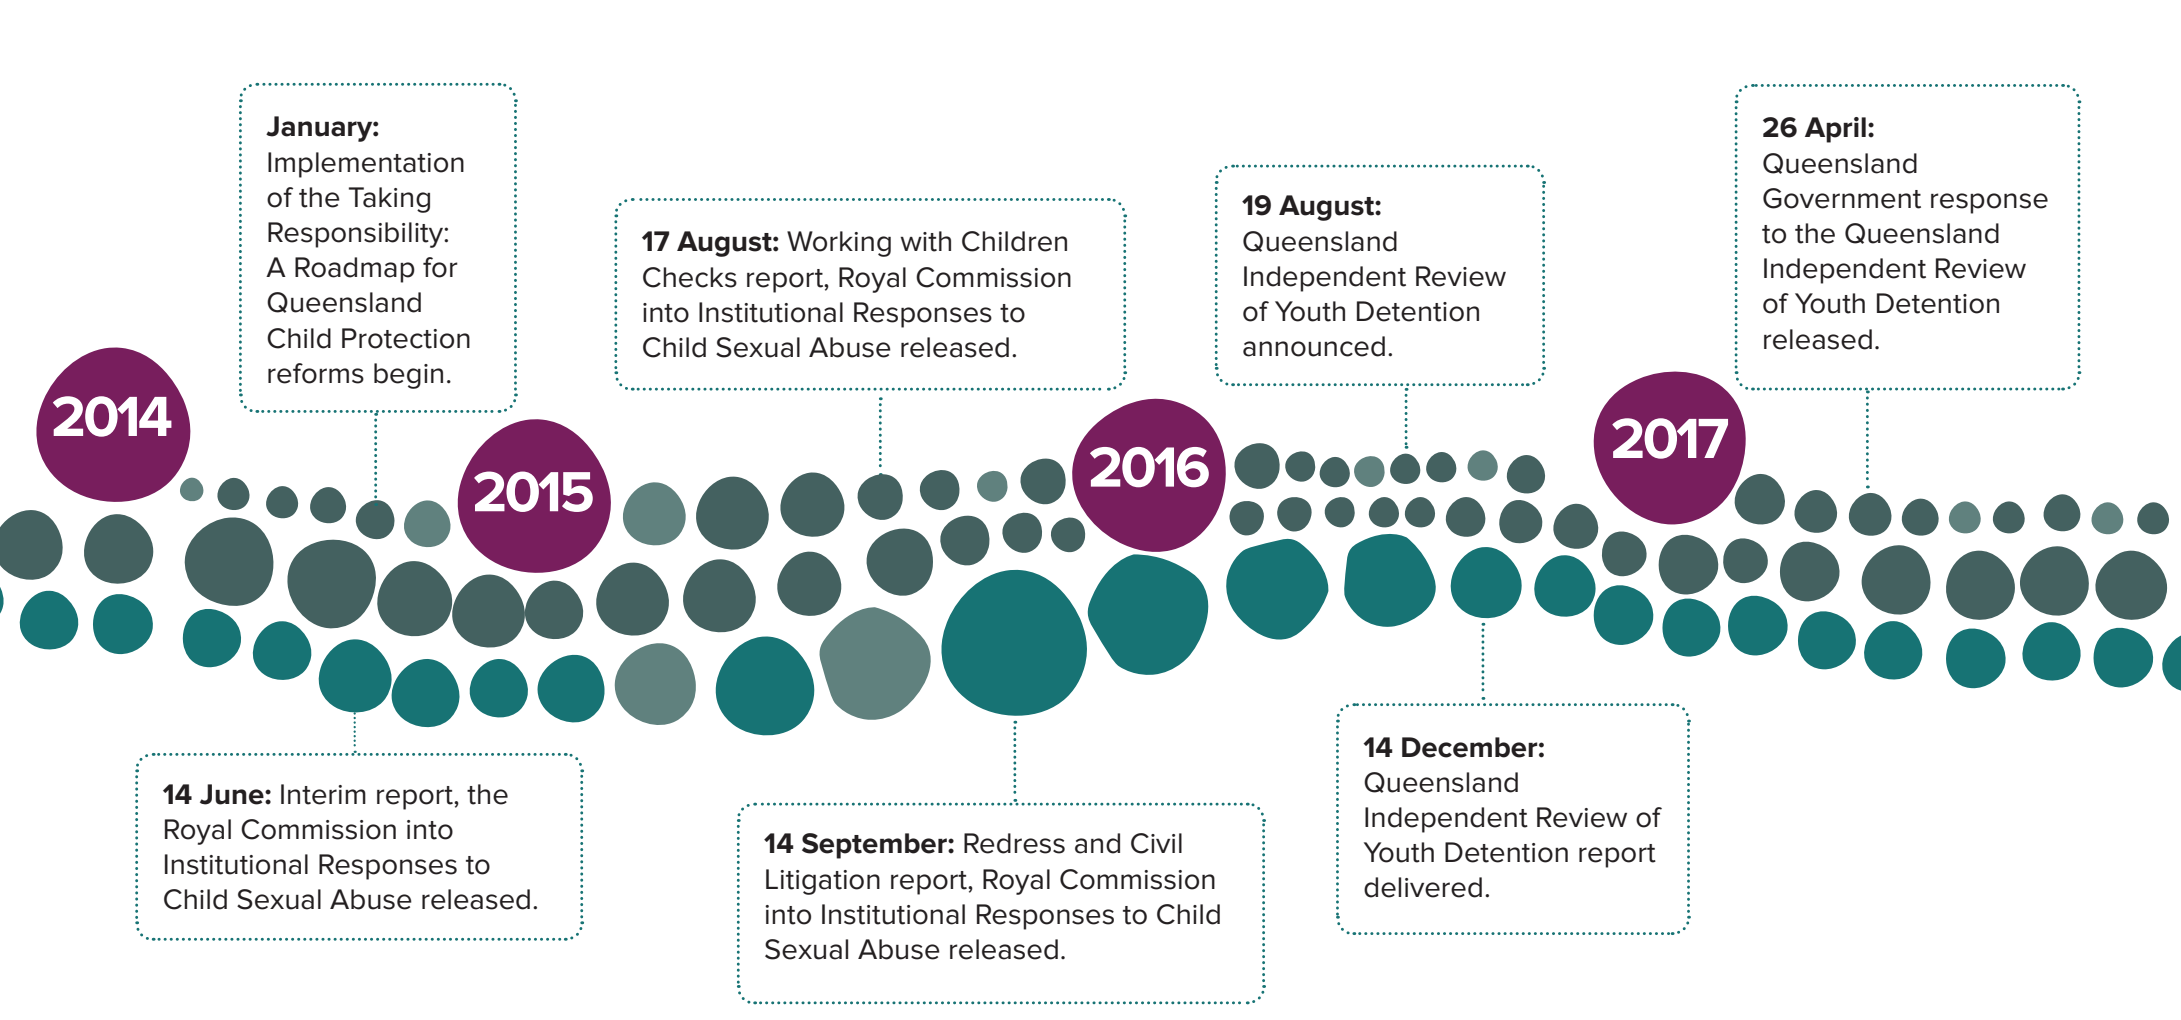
**January:** Implementation of the Taking Responsibility: A Roadmap for Queensland Child Protection reforms begin.

**17 August:** Working with Children Checks report, Royal Commission into Institutional Responses to Child Sexual Abuse released.

**19 August:** Queensland Independent Review of Youth Detention announced.

**26 April:** Queensland Government response to the Queensland Independent Review of Youth Detention released.

2014

2015

2016

2017

**14 June:** Interim report, the Royal Commission into Institutional Responses to Child Sexual Abuse released.

**14 September:** Redress and Civil Litigation report, Royal Commission into Institutional Responses to Child Sexual Abuse released.

**14 December:** Queensland Independent Review of Youth Detention report delivered.